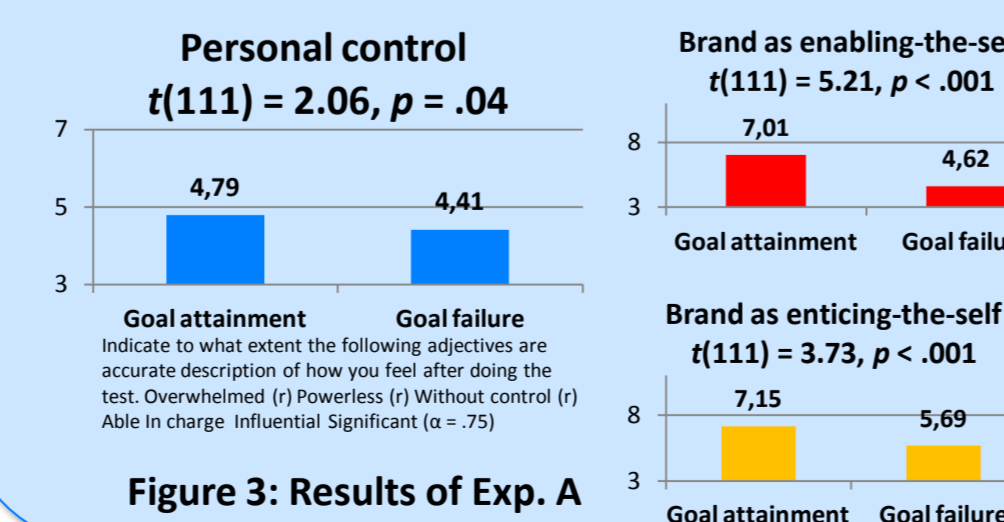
Personal control
$t(111) = 2.06, p = .04$

7
5
3
4,79
4,41
Goal attainment
Goal failure

Indicate to what extent the following adjectives are accurate description of how you feel after doing the test. Overwhelmed (r) Powerless (r) Without control (r) Able In charge Influential Significant (α = .75)

Figure 3: Results of Exp. A

Brand as enabling-the-se
$t(111) = 5.21, p < .001$

8
3
7,01
4,62
Goal attainment
Goal failu

Brand as enticing-the-self
$t(111) = 3.73, p < .001$

8
3
7,15
5,69
Goal attainment
Goal failure